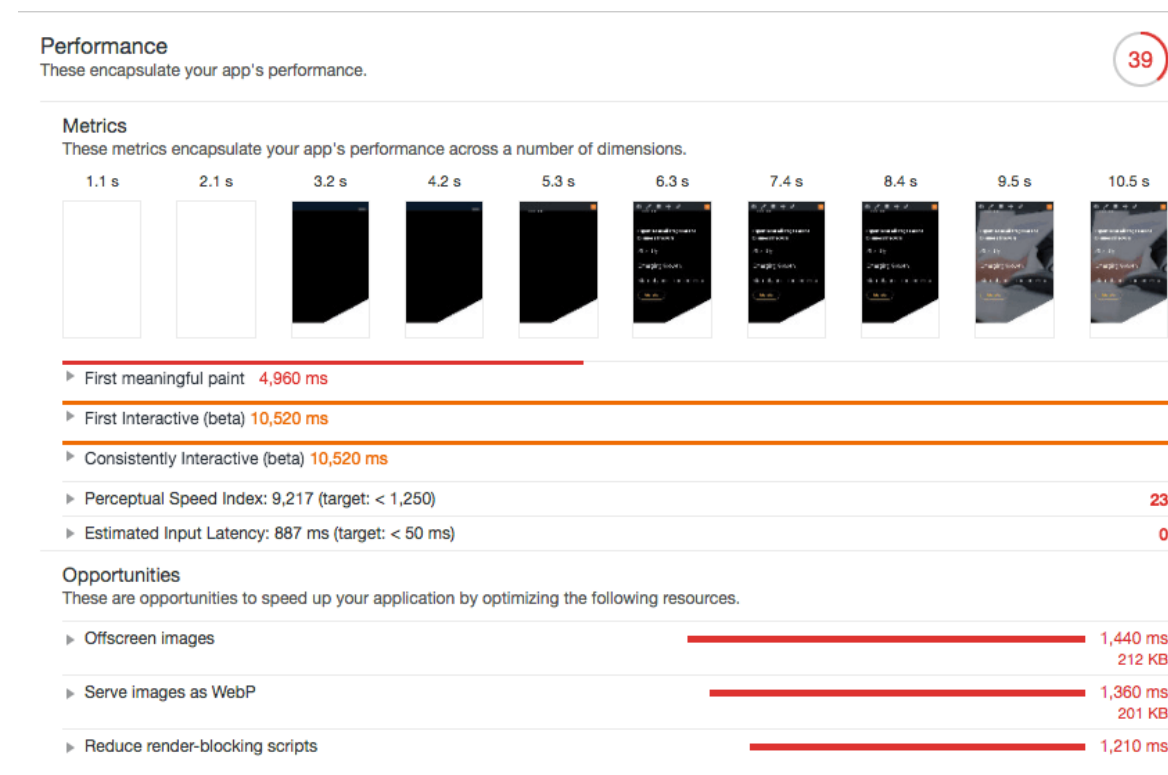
Performance
These encapsulate your app's performance.

39

Metrics
These metrics encapsulate your app's performance across a number of dimensions.

1.1 s 2.1 s 3.2 s 4.2 s 5.3 s 6.3 s 7.4 s 8.4 s 9.5 s 10.5 s

First meaningful paint 4,960 ms

First Interactive (beta) 10,520 ms

Consistently Interactive (beta) 10,520 ms

Perceptual Speed Index: 9,217 (target: < 1,250) 23

Estimated Input Latency: 887 ms (target: < 50 ms) 0

Opportunities
These are opportunities to speed up your application by optimizing the following resources.

Offscreen images 1,440 ms 212 KB

Serve images as WebP 1,360 ms 201 KB

Reduce render-blocking scripts 1,210 ms